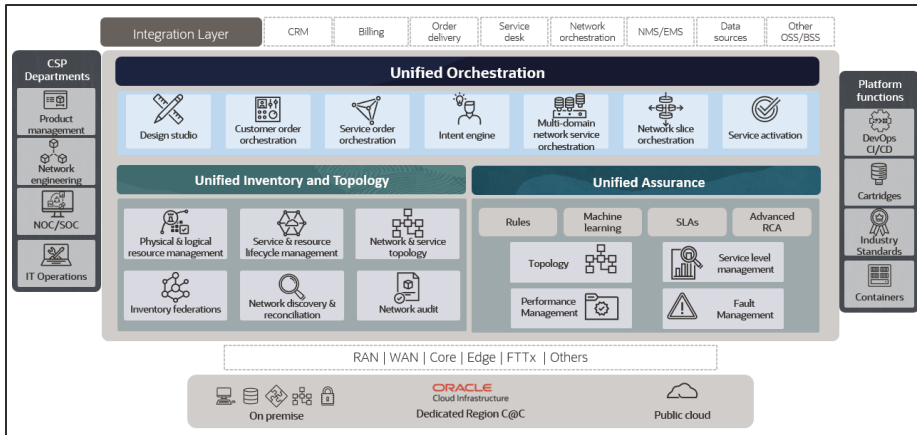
Integration Layer
CRM
Billing
Order delivery
Service desk
Network orchestration
NMS/EMS
Data sources
Other OSS/BSS

CSP Departments
Product management
Network engineering
NOC/SOC
IT Operations

Unified Orchestration
Design studio
Customer order orchestration
Service order orchestration
Intent engine
Multi-domain network service orchestration
Network slice orchestration
Service activation

Unified Inventory and Topology
Physical & logical resource management
Service & resource lifecycle management
Network & service topology
Inventory federations
Network discovery & reconciliation
Network audit

Unified Assurance
Rules
Machine learning
SLAs
Advanced RCA
Topology
Service level management
Performance Management
Fault Management

Platform functions
DevOps CI/CD
Cartridges
Industry Standards
Containers

RAN | WAN | Core | Edge | FTTx | Others

On premise
ORACLE
Cloud Infrastructure
Dedicated Region C@C
Public cloud